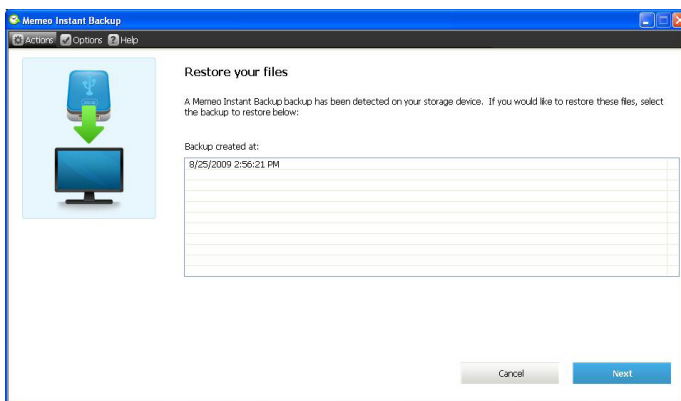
Memeo Instant Backup

Actions Options Help

Restore your files

A Memeo Instant Backup backup has been detected on your storage device. If you would like to restore these files, select the backup to restore below:

Backup created at:

8/25/2009 2:56:21 PM

Cancel

Next